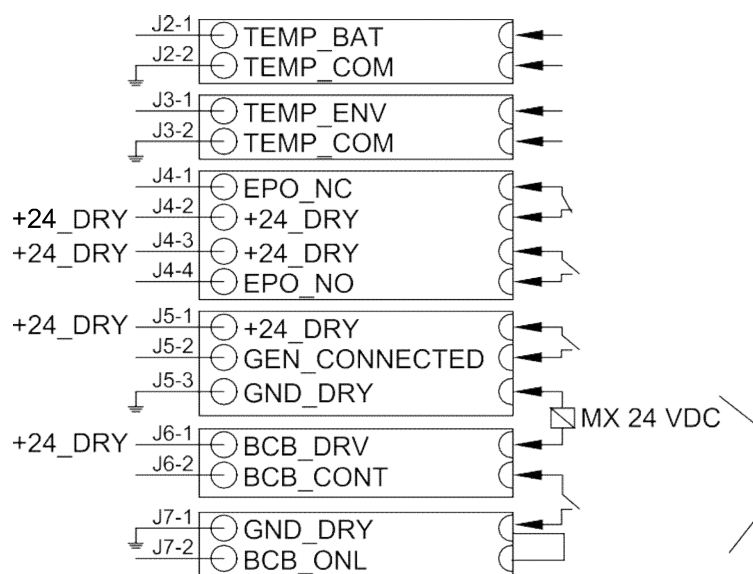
J2-1 TEMP_BAT
J2-2 TEMP_COM
J3-1 TEMP_ENV
J3-2 TEMP_COM
J4-1 EPO_NC
+24_DRY J4-2 +24_DRY
+24_DRY J4-3 +24_DRY
J4-4 EPO_NO
+24_DRY J5-1 +24_DRY
J5-2 GEN_CONNECTED
J5-3 GND_DRY
MX 24 VDC
+24_DRY J6-1 BCB_DRV
J6-2 BCB_CONT
J7-1 GND_DRY
J7-2 BCB_ONL